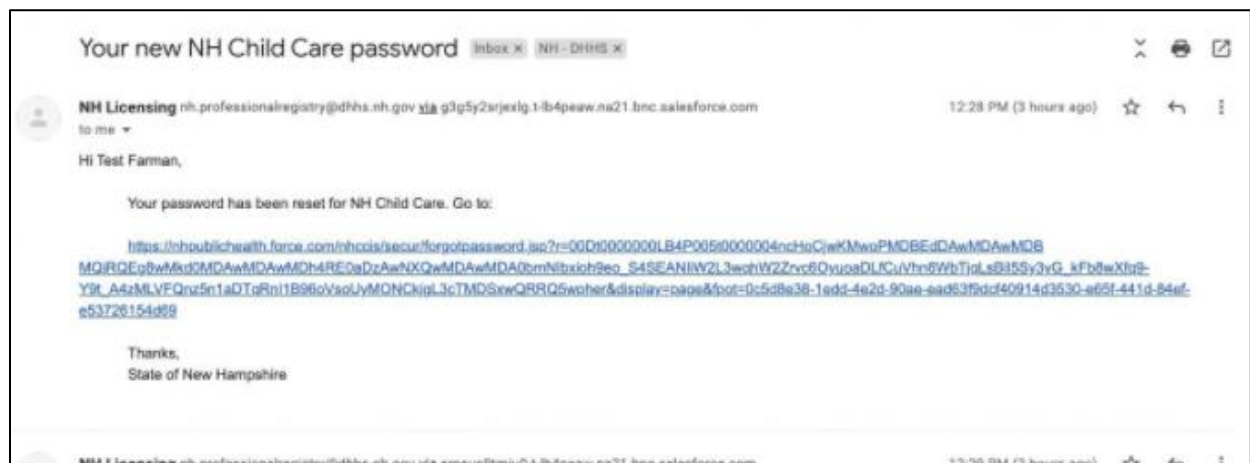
Your new NH Child Care password Inbox × NH - DHHS ×

NH Licensing nh.professionalregistry@dhhs.nh.gov via g3g5y2srjexlg.t-lb4peaw.na21.bnc.salesforce.com

12:28 PM (3 hours ago)

to me

Hi Test Farman,

Your password has been reset for NH Child Care. Go to:

https://nhpublichealth.force.com/nhccis/secur/forgotpassword.jsp?r=00Dt0000000LB4P005t0000004ncHoCjwKMwoPMDBEdDAwMDAwMDBMQiRQEo8wMkd0MDAwMDAwMDh4RE0aDzAwNXQwMDAwMDA0bmNlbxloh9eo_S4SEANIiW2L3wohW2Zrvc6OyuoaDLfCuVhn6WbTiqLsBil5Sy3yG_kFb8wXfb9-Y9t_A4zMLVFQnz5n1aDTqRnl1B96oVsoUyMONCkigL3cTMDSxwQRRQ5woher&display=page&fpot=0c5d8e38-1edd-4e2d-90ae-aad63f9dcf40914d3530-e65f-441d-84ef-e53726154d69

Thanks,
State of New Hampshire

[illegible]